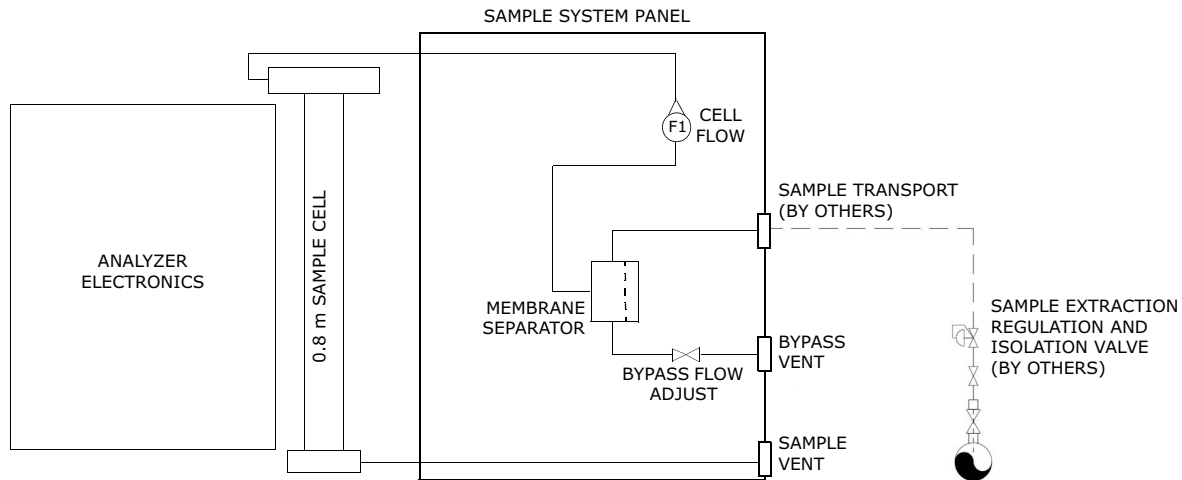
SAMPLE SYSTEM PANEL

ANALYZER ELECTRONICS

0.8 m SAMPLE CELL

F1

CELL FLOW

SAMPLE TRANSPORT (BY OTHERS)

MEMBRANE SEPARATOR

BYPASS VENT

BYPASS FLOW ADJUST

SAMPLE VENT

SAMPLE EXTRACTION REGULATION AND ISOLATION VALVE (BY OTHERS)